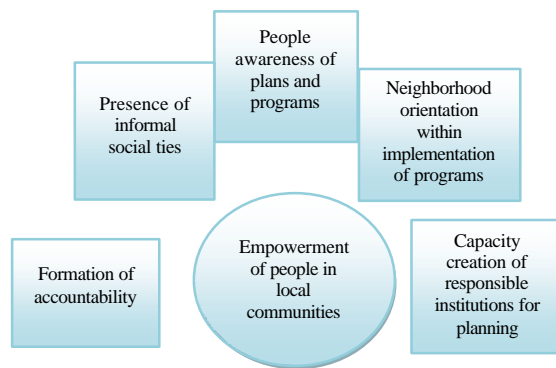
People awareness of plans and programs

Presence of informal social ties

Neighborhood orientation within implementation of programs

Formation of accountability

Empowerment of people in local communities

Capacity creation of responsible institutions for planning